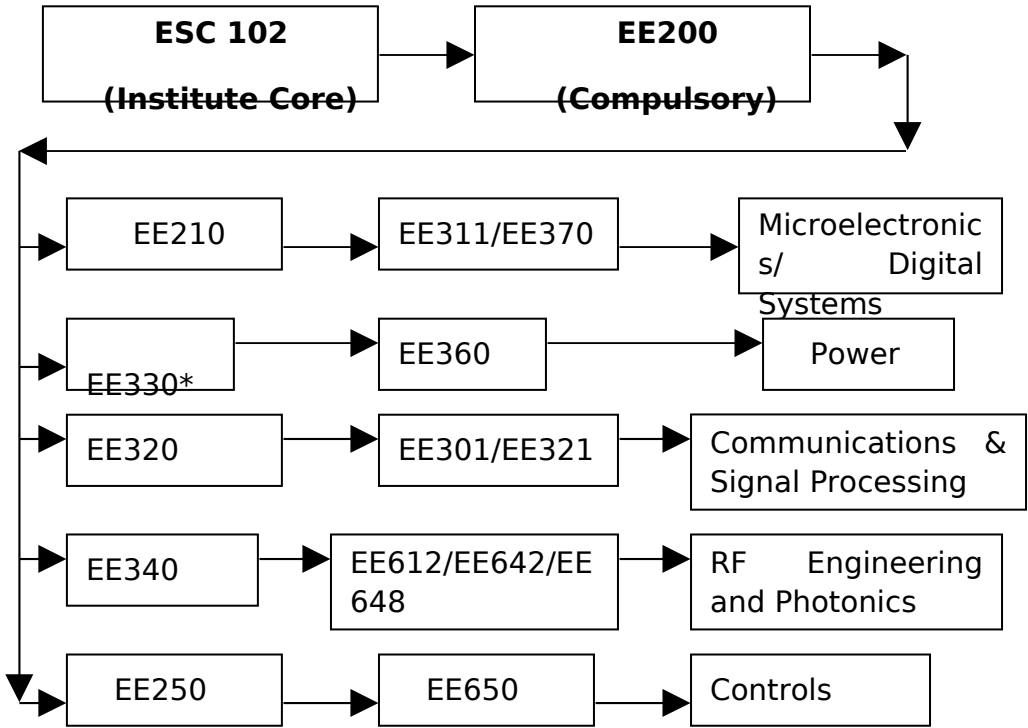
ESC 102
(Institute Core)

EE200
(Compulsory)

EE210

EE311/EE370

Microelectronics/ Digital Systems

EE330*

EE360

Power

EE320

EE301/EE321

Communications & Signal Processing

EE340

EE612/EE642/EE648

RF Engineering and Photonics

EE250

EE650

Controls